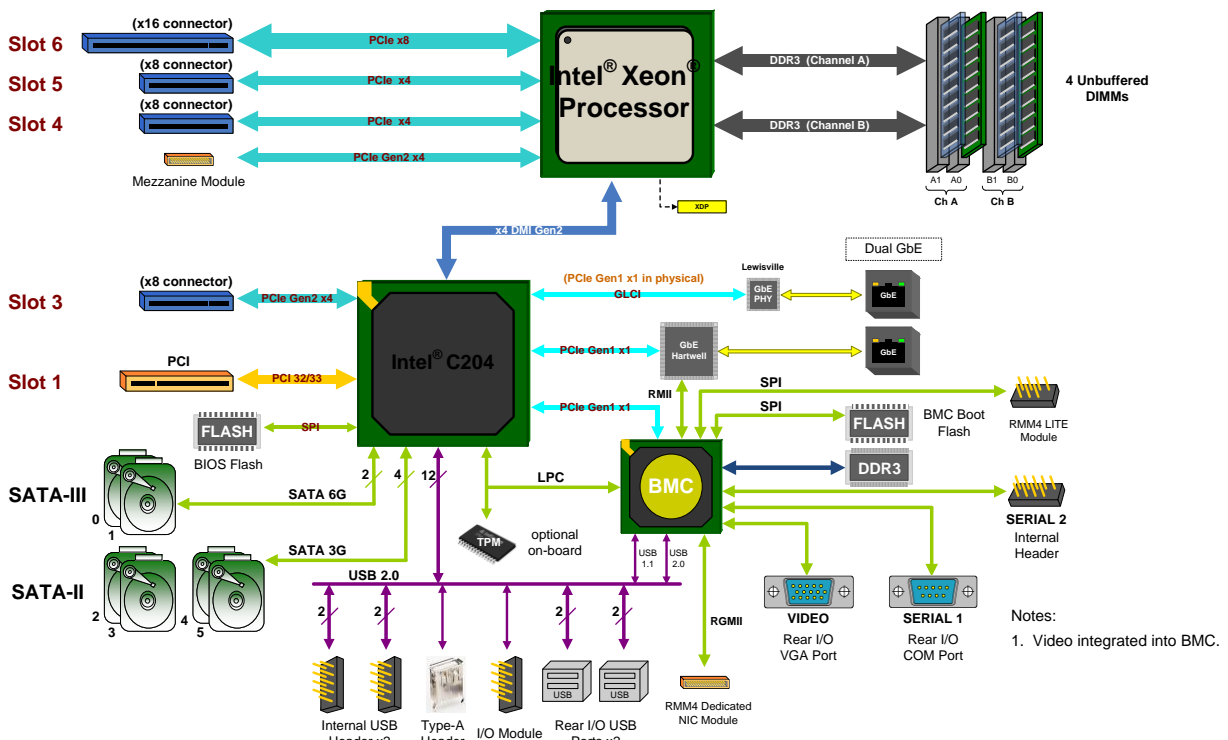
Slot 6
(x16 connector)
PCIe x8
Slot 5
(x8 connector)
PCIe x4
Slot 4
(x8 connector)
PCIe x4
PCIe Gen2 x4
Mezzanine Module

Intel® Xeon® Processor

DDR3 (Channel A)
DDR3 (Channel B)
4 Unbuffered DIMMs
A1 A0
Ch A
B1 B0
Ch B
XDP

x4 DMI Gen2

Slot 3
(x8 connector)
PCIe Gen2 x4
Slot 1
PCI
PCI 32/33

Intel® C204

(PCIe Gen1 x1 in physical)
GLCI
Lewisville
GbE PHY
Dual GbE
GbE
PCIe Gen1 x1
GbE Hartwell
GbE
RMII
PCIe Gen1 x1
SPI
SPI
RMM4 LITE Module
FLASH
BMC Boot Flash
DDR3

FLASH
BIOS Flash
SPI

SATA-III
0
1
2
4
12
SATA 6G
LPC
BMC
SERIAL 2
Internal Header
TPM
optional on-board
SATA 3G
SATA-II
2
3
4
5
USB 2.0
USB 1.1
USB 2.0
2
2
2
2
RGMII
VIDEO
Rear I/O VGA Port
SERIAL 1
Rear I/O COM Port
Notes:
1. Video integrated into BMC.
USB
USB
Internal USB Header x2
Type-A Header
I/O Module
Rear I/O USB Ports x2
RMM4 Dedicated NIC Module